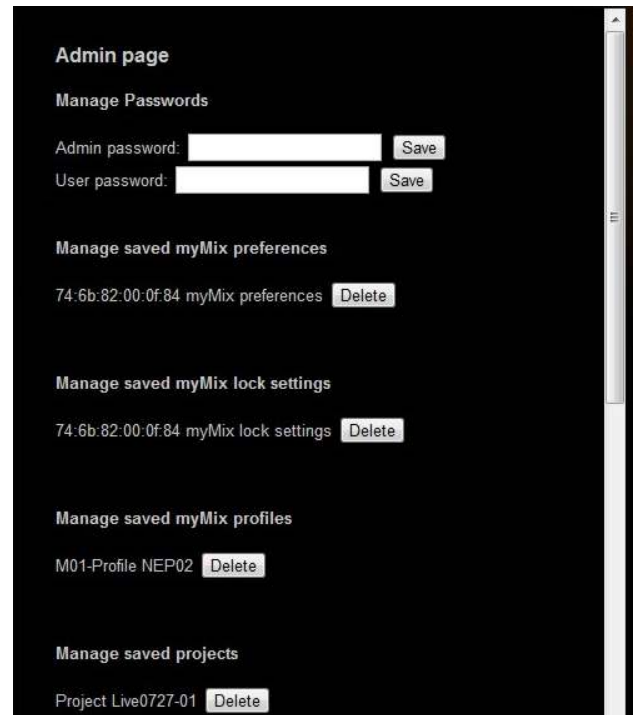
Admin page

Manage Passwords

Admin password: Save
User password: Save

Manage saved myMix preferences

74:6b:82:00:0f:84 myMix preferences Delete

Manage saved myMix lock settings

74:6b:82:00:0f:84 myMix lock settings Delete

Manage saved myMix profiles

M01-Profile NEP02 Delete

Manage saved projects

Project Live0727-01 Delete